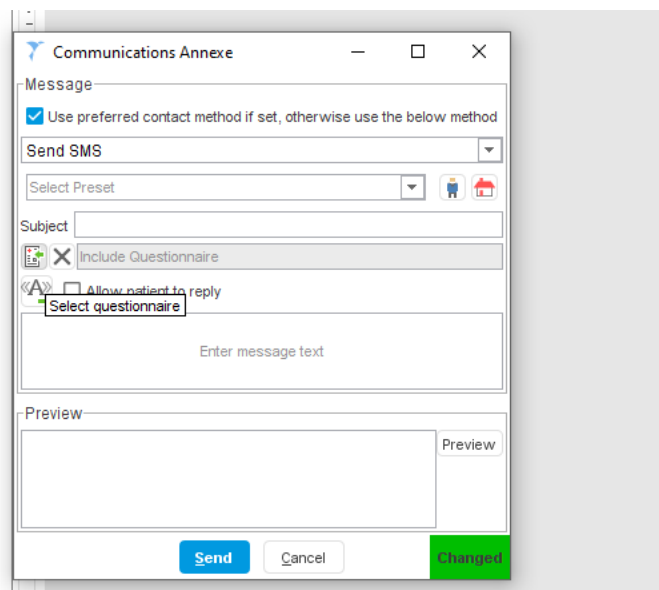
Communications Annexe

Message

Use preferred contact method if set, otherwise use the below method

Send SMS

Select Preset

Subject

Include Questionnaire

Allow patient to reply

Select questionnaire

Enter message text

Preview

Preview

Send

Cancel

Changed